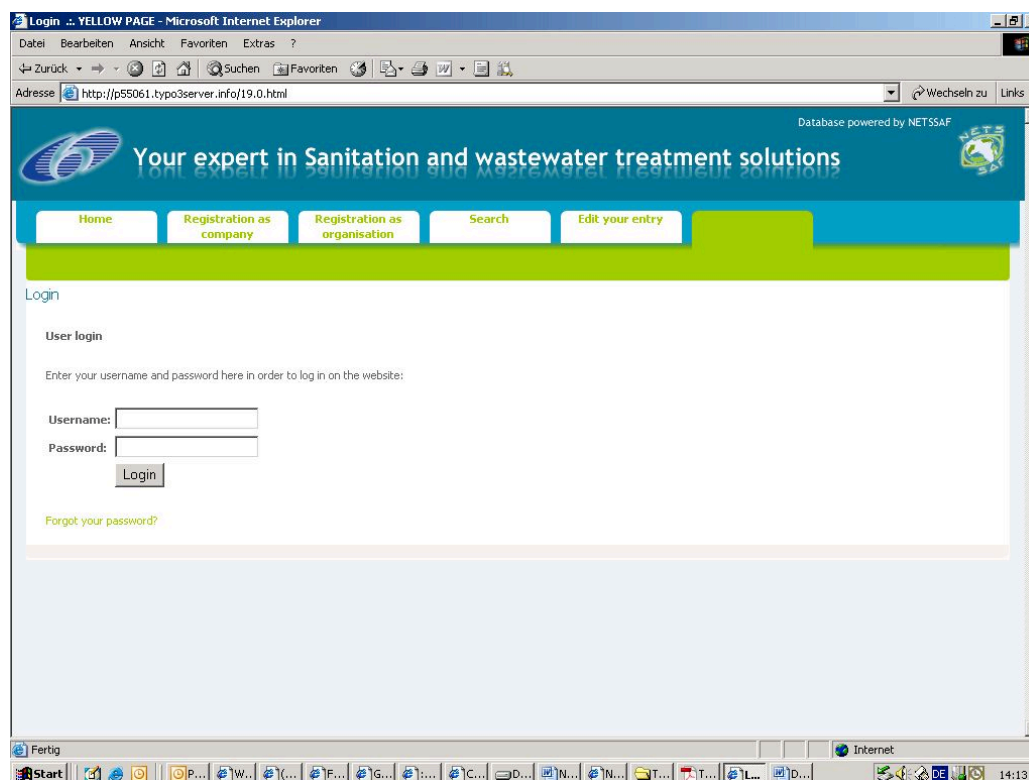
Login .:. YELLOW PAGE - Microsoft Internet Explorer

Datei Bearbeiten Ansicht Favoriten Extras ?

Zurück Suchen Favoriten

Adresse http://p55061.typo3server.info/19.0.html Wechseln zu Links

Database powered by NETSSAF

Your expert in Sanitation and wastewater treatment solutions

Home | Registration as company | Registration as organisation | Search | Edit your entry

Login

User login

Enter your username and password here in order to log in on the website:

Username:
Password:
Login

Forgot your password?

Fertig Internet

Start P... W... (... F... G... :... C... D... N... N... T... T... L... D... DE 14:13